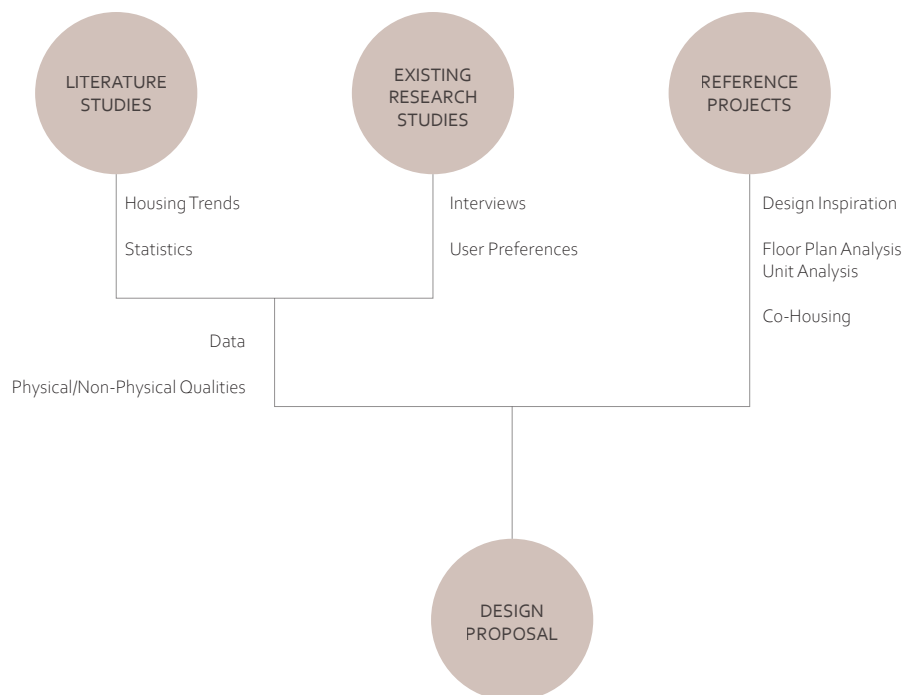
LITERATURE STUDIES

EXISTING RESEARCH STUDIES

REFERENCE PROJECTS

Housing Trends

Statistics

Interviews

User Preferences

Design Inspiration

Floor Plan Analysis
Unit Analysis

Co-Housing

Data

Physical/Non-Physical Qualities

DESIGN PROPOSAL